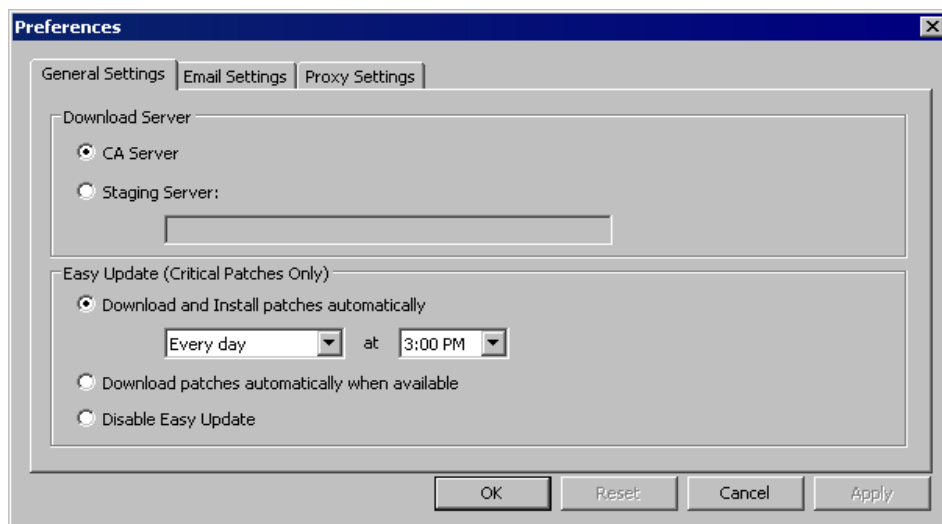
Preferences

General Settings | Email Settings | Proxy Settings

Download Server

CA Server

Staging Server:

Easy Update (Critical Patches Only)

Download and Install patches automatically

Every day at 3:00 PM

Download patches automatically when available

Disable Easy Update

OK Reset Cancel Apply